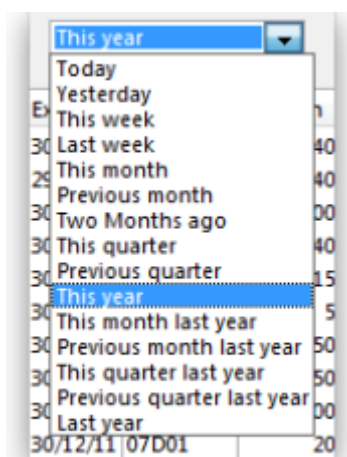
This year
Today
Yesterday
This week
Last week
This month
Previous month
Two Months ago
This quarter
Previous quarter
This year
This month last year
Previous month last year
This quarter last year
Previous quarter last year
Last year
Ex
30
29
30
30
30
30
30
30
30
30
30
30/12/11 07D01
h
40
40
00
40
15
5
50
50
00
20